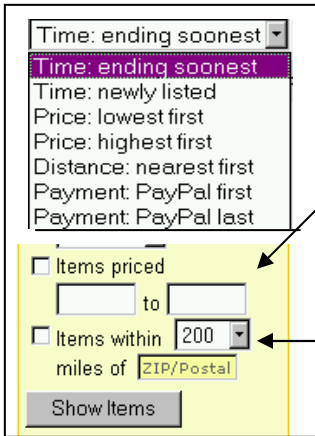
Time: ending soonest
Time: ending soonest
Time: newly listed
Price: lowest first
Price: highest first
Distance: nearest first
Payment: PayPal first
Payment: PayPal last

Items priced
to

Items within 200
miles of ZIP/Postal

Show Items